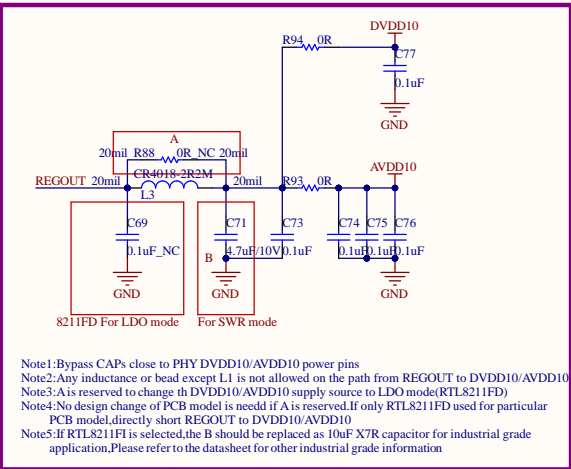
DVDD10

R94 0R

C77

0.1uF

GND

A

20mil R88 0R_NC 20mil

REGOUT 20mil CR4018-2R2M 20mil R93 0R

AVDD10

L3

C69 C71 C73 C74 C75 C76

0.1uF_NC 4.7uF/10V 0.1uF 0.1uF 0.1uF 0.1uF

B

GND GND GND

8211FD For LDO mode For SWR mode

Note1:Bypass CAPs close to PHY DVDD10/AVDD10 power pins
Note2:Any inductance or bead except L1 is not allowed on the path from REGOUT to DVDD10/AVDD10
Note3:A is reserved to change th DVDD10/AVDD10 supply source to LDO mode(RTL8211FD)
Note4:No design change of PCB model is needd if A is reserved.If only RTL8211FD used for particular PCB model,directly short REGOUT to DVDD10/AVDD10
Note5:If RTL8211FI is selected,the B should be replaced as 10uF X7R capacitor for industrial grade application,Please refer to the datasheet for other industrial grade information